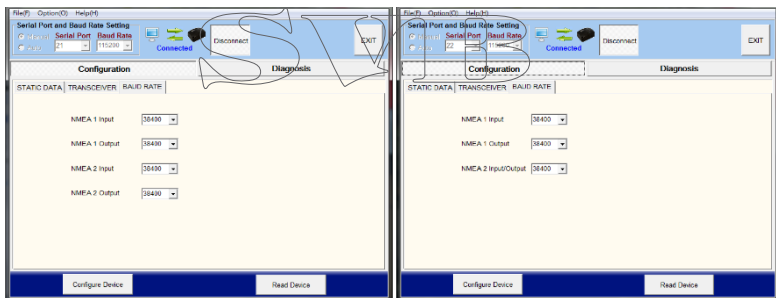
File(F) Option(O) Help(H)
Serial Port and Baud Rate Setting
Serial Port Baud Rate
21 115200
Connected
Disconnect
EXIT
Configuration
Diagnosis
STATIC DATA TRANSCEIVER BAUD RATE
NMEA 1 Input 38400
NMEA 1 Output 38400
NMEA 2 Input 38400
NMEA 2 Output 38400
Configure Device
Read Device

File(F) Option(O) Help(H)
Serial Port and Baud Rate Setting
Serial Port Baud Rate
22 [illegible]
Connected
Disconnect
EXIT
Configuration
Diagnosis
STATIC DATA TRANSCEIVER BAUD RATE
NMEA 1 Input 38400
NMEA 1 Output 38400
NMEA 2 Input/Output 38400
Configure Device
Read Device